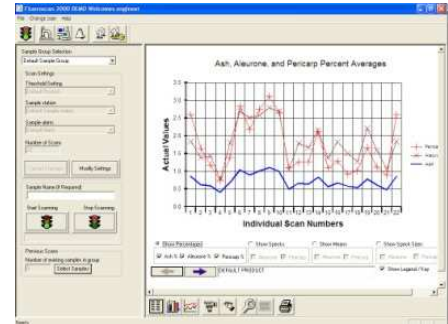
Fluorescan 2000 DEMO Welcomes engineer

File Change User Help

Sample Group Selection

Default Sample Group

Scan Settings

Threshold Setting

Sample station

Sample alerts

Number of Scans

Modify Settings

Sample Name (If Required)

Start Scanning

Stop Scanning

Previous Scans

Number of existing samples in group

Select Samples

Ash, Aleurone, and Pericarp Percent Averages

Actual Values

3.5

3.0

2.5

2.0

1.5

1.0

0.5

0.0

1 2 3 4 5 6 7 8 9 10 11 12 13 14 15 16 17 18 19 20 21 22

Individual Scan Numbers

Pericarp

Aleurone

Ash

Show Percentages

Show Specks

Show Means

Show Speck Sizes

Ash % Aleurone % Pericarp %

Show Legend / Key

DEFAULT PRODUCT

Ready